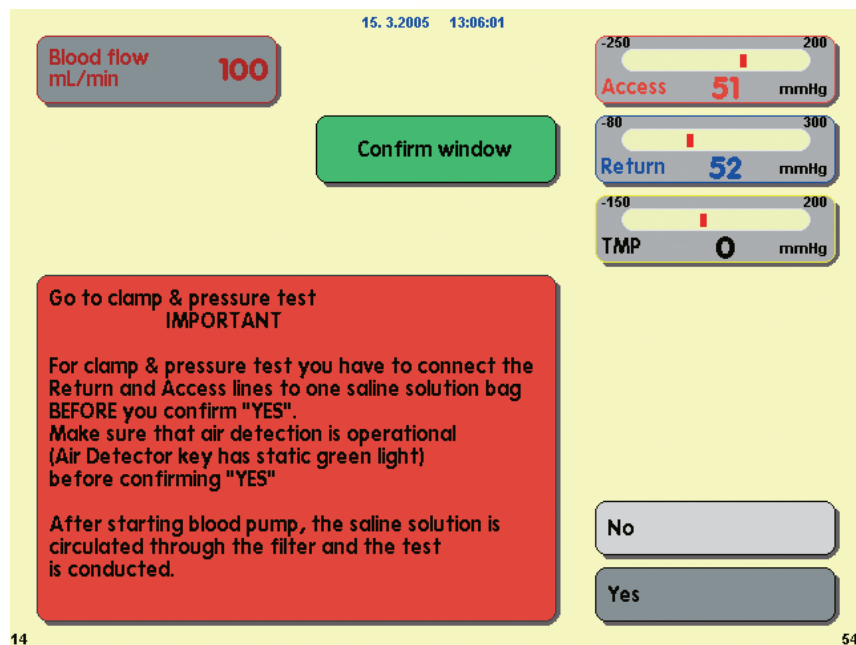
15. 3.2005 13:06:01

Blood flow mL/min 100

Confirm window

-250 200
Access 51 mmHg

-80 300
Return 52 mmHg

-150 200
TMP 0 mmHg

Go to clamp & pressure test
IMPORTANT

For clamp & pressure test you have to connect the Return and Access lines to one saline solution bag BEFORE you confirm "YES".
Make sure that air detection is operational (Air Detector key has static green light) before confirming "YES"

After starting blood pump, the saline solution is circulated through the filter and the test is conducted.

No

Yes

14

54